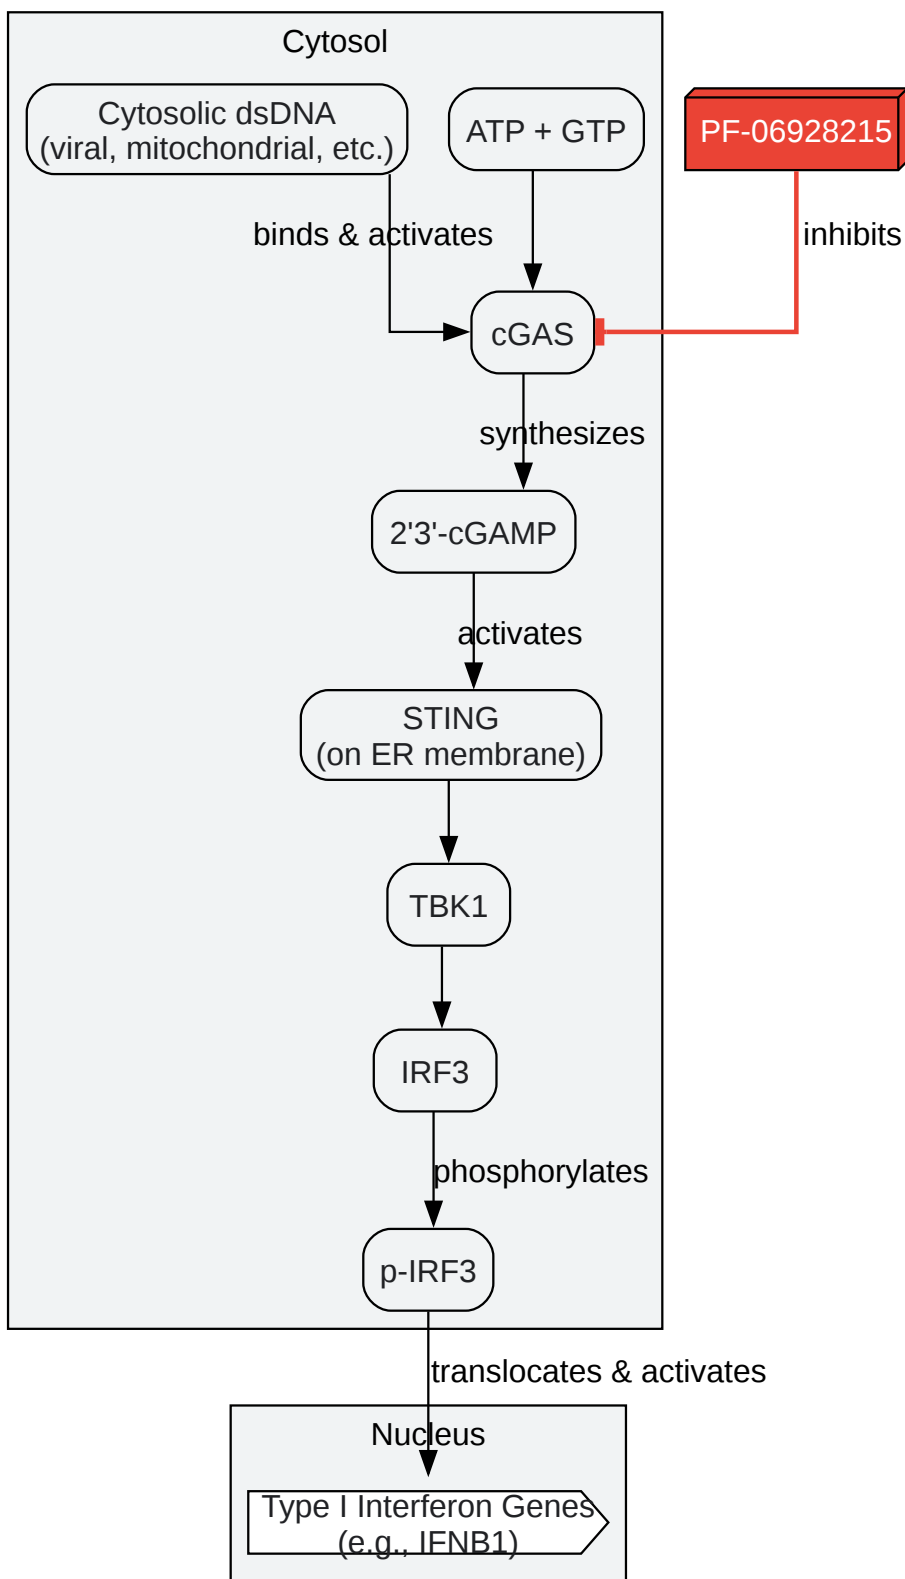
Cytosol

Cytosolic dsDNA (viral, mitochondrial, etc.)

ATP + GTP

PF-06928215

binds & activates

inhibits

cGAS

synthesizes

2'3'-cGAMP

activates

STING (on ER membrane)

TBK1

IRF3

phosphorylates

p-IRF3

translocates & activates

Nucleus

Type I Interferon Genes (e.g., IFNB1)